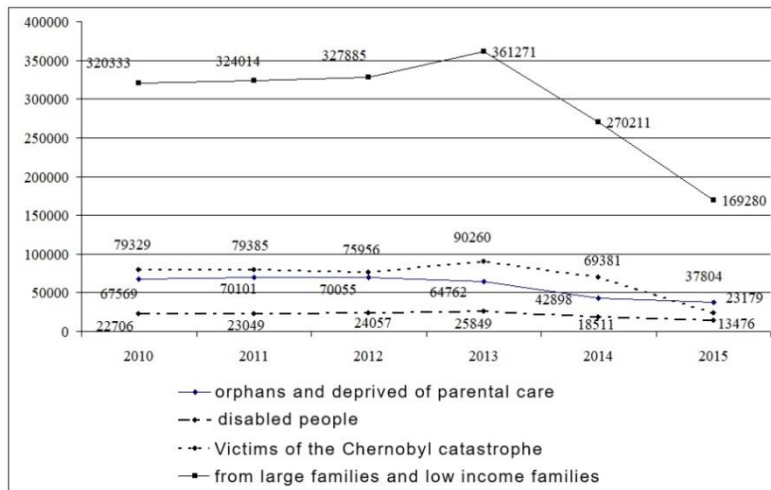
400000
350000
300000
250000
200000
150000
100000
50000
0

320333
324014
327885
361271
270211
169280

79329
79385
75956
90260
69381
37804

67569
70101
70055
64762
42898
23179

22706
23049
24057
25849
18511
13476

2010
2011
2012
2013
2014
2015

orphans and deprived of parental care
- disabled people
Victims of the Chernobyl catastrophe
from large families and low income families